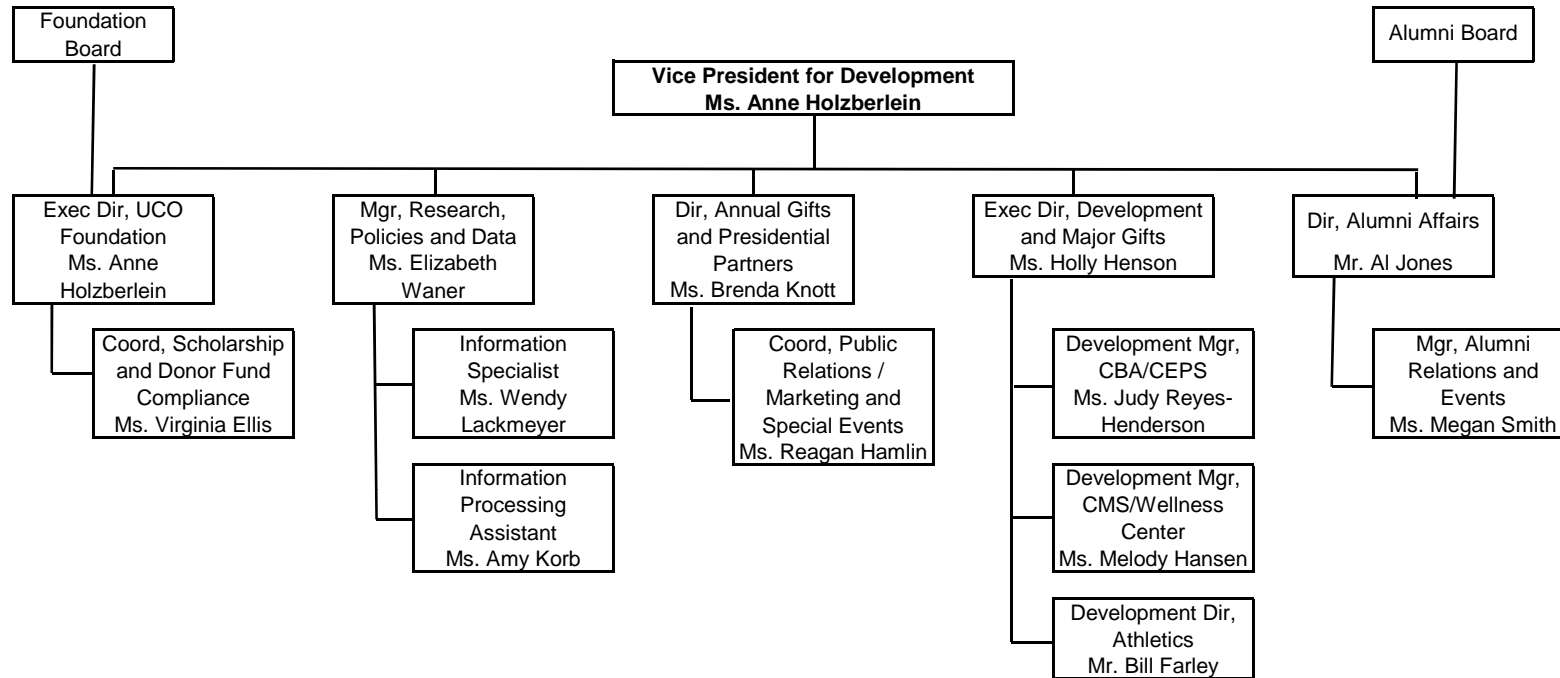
Foundation Board

Alumni Board

Vice President for Development
Ms. Anne Holzberlein

Exec Dir, UCO Foundation
Ms. Anne Holzberlein

Coord, Scholarship and Donor Fund Compliance
Ms. Virginia Ellis

Mgr, Research, Policies and Data
Ms. Elizabeth Waner

Information Specialist
Ms. Wendy Lackmeyer

Information Processing Assistant
Ms. Amy Korb

Dir, Annual Gifts and Presidential Partners
Ms. Brenda Knott

Coord, Public Relations / Marketing and Special Events
Ms. Reagan Hamlin

Exec Dir, Development and Major Gifts
Ms. Holly Henson

Development Mgr, CBA/CEPS
Ms. Judy Reyes-Henderson

Development Mgr, CMS/Wellness Center
Ms. Melody Hansen

Development Dir, Athletics
Mr. Bill Farley

Dir, Alumni Affairs
Mr. Al Jones

Mgr, Alumni Relations and Events
Ms. Megan Smith